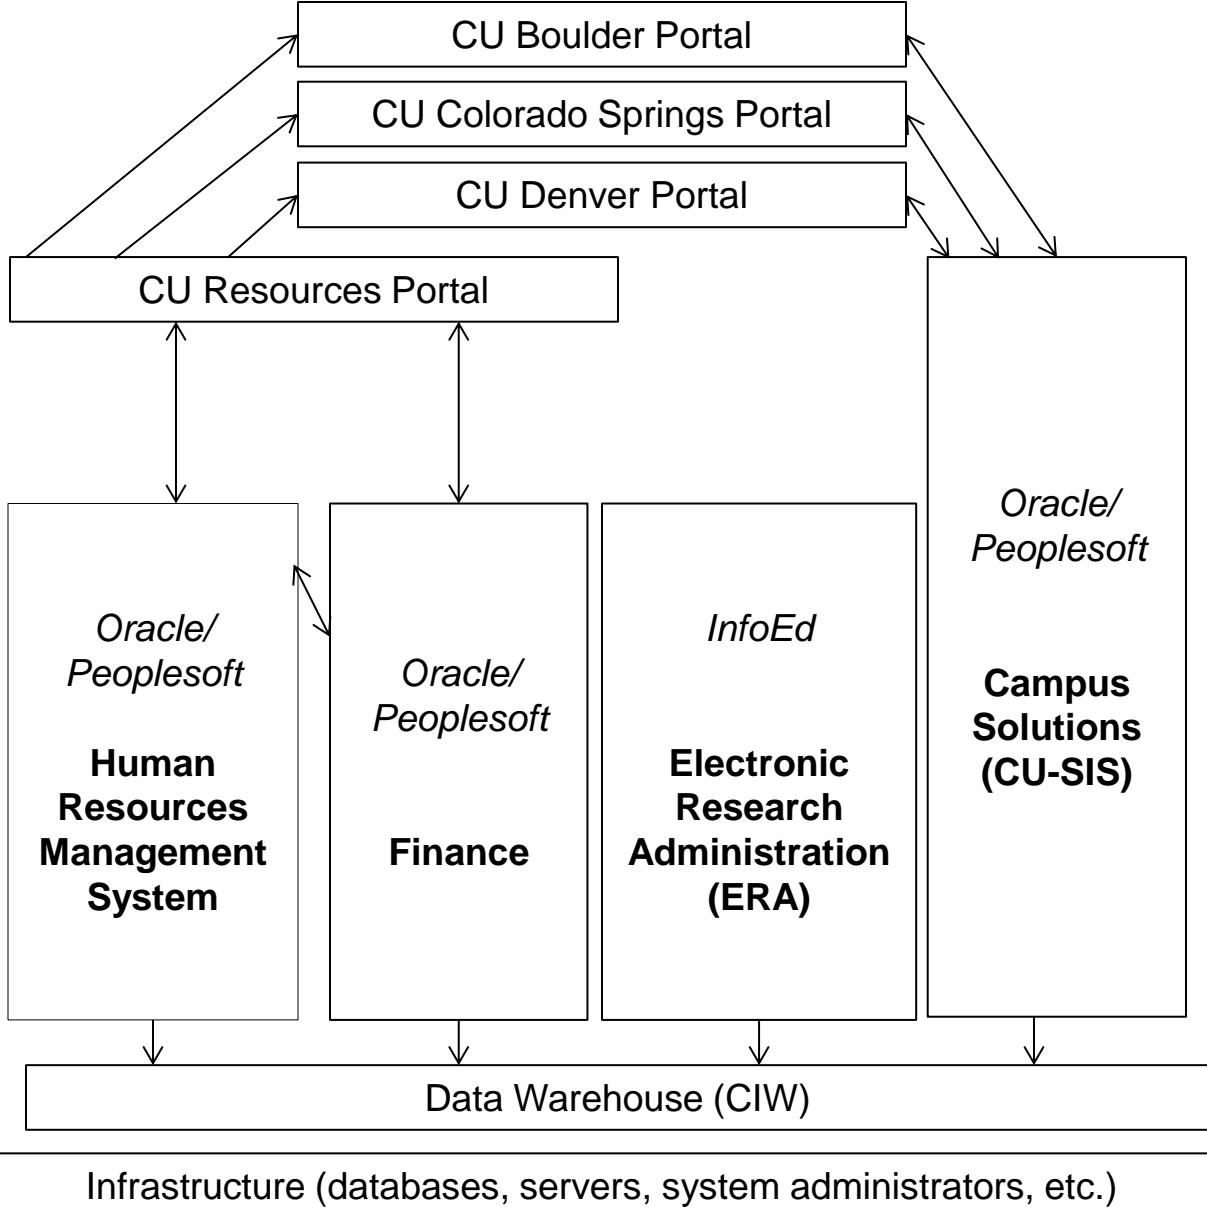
CU Boulder Portal

CU Colorado Springs Portal

CU Denver Portal

CU Resources Portal

*Oracle/ Peoplesoft*

**Human Resources Management System**

*Oracle/ Peoplesoft*

**Finance**

*InfoEd*

**Electronic Research Administration (ERA)**

*Oracle/ Peoplesoft*

**Campus Solutions (CU-SIS)**

Data Warehouse (CIW)

Infrastructure (databases, servers, system administrators, etc.)